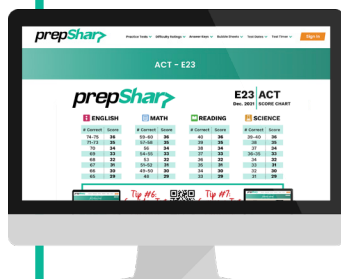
prepSharp

Practice Tests ∨ Difficulty Rankings ∨ Answer Keys ∨ Bubble Sheets ∨ Test Dates ∨ Test Timer ∨ Sign In

ACT - E23

prepSharp

E23 ACT
Dec. 2021 SCORE CHART

ENGLISH

| # Correct | Score |
|---|---|
| 74-75 | 36 |
| 71-73 | 35 |
| 70 | 34 |
| 69 | 33 |
| 69 | 32 |
| 67 | 31 |
| 68 | 30 |
| 65 | 29 |

MATH

| # Correct | Score |
|---|---|
| 59-60 | 36 |
| 57-58 | 35 |
| 56 | 34 |
| 54-55 | 33 |
| 53 | 32 |
| 51-52 | 31 |
| 49-50 | 30 |
| 44 | 29 |

READING

| # Correct | Score |
|---|---|
| 40 | 36 |
| 39 | 35 |
| 38 | 34 |
| 37 | 33 |
| 36 | 32 |
| 35 | 31 |
| 34 | 30 |
| 33 | 29 |

SCIENCE

| # Correct | Score |
|---|---|
| 39-40 | 36 |
| 38 | 35 |
| 37 | 34 |
| 36-35 | 33 |
| 34 | 32 |
| 33 | 31 |
| 32 | 30 |
| 31 | 29 |

Tip #6 Tip #7